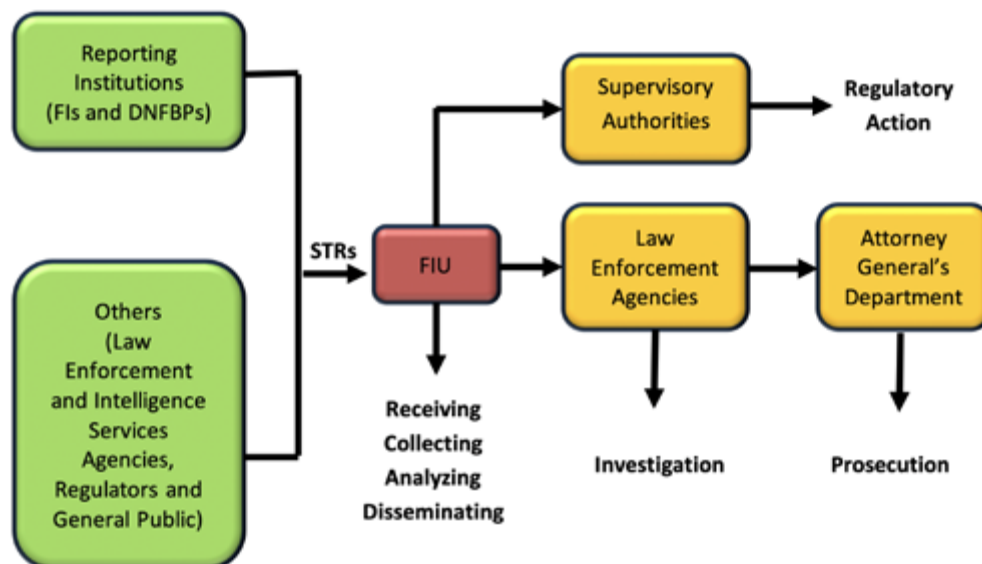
Reporting Institutions (FIs and DNFBPs)

Others (Law Enforcement and Intelligence Services Agencies, Regulators and General Public)

STRs

FIU

Receiving
Collecting
Analyzing
Disseminating

Supervisory Authorities

Regulatory Action

Law Enforcement Agencies

Investigation

Attorney General's Department

Prosecution